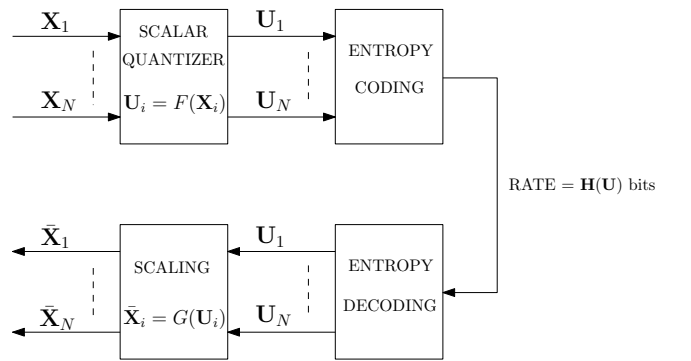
$\mathbf{X}_1$

$\mathbf{X}_N$

SCALAR QUANTIZER

$\mathbf{U}_i = F(\mathbf{X}_i)$

$\mathbf{U}_1$

$\mathbf{U}_N$

ENTROPY CODING

RATE = $\mathbf{H}(\mathbf{U})$ bits

$\bar{\mathbf{X}}_1$

$\bar{\mathbf{X}}_N$

SCALING

$\bar{\mathbf{X}}_i = G(\mathbf{U}_i)$

$\mathbf{U}_1$

$\mathbf{U}_N$

ENTROPY DECODING